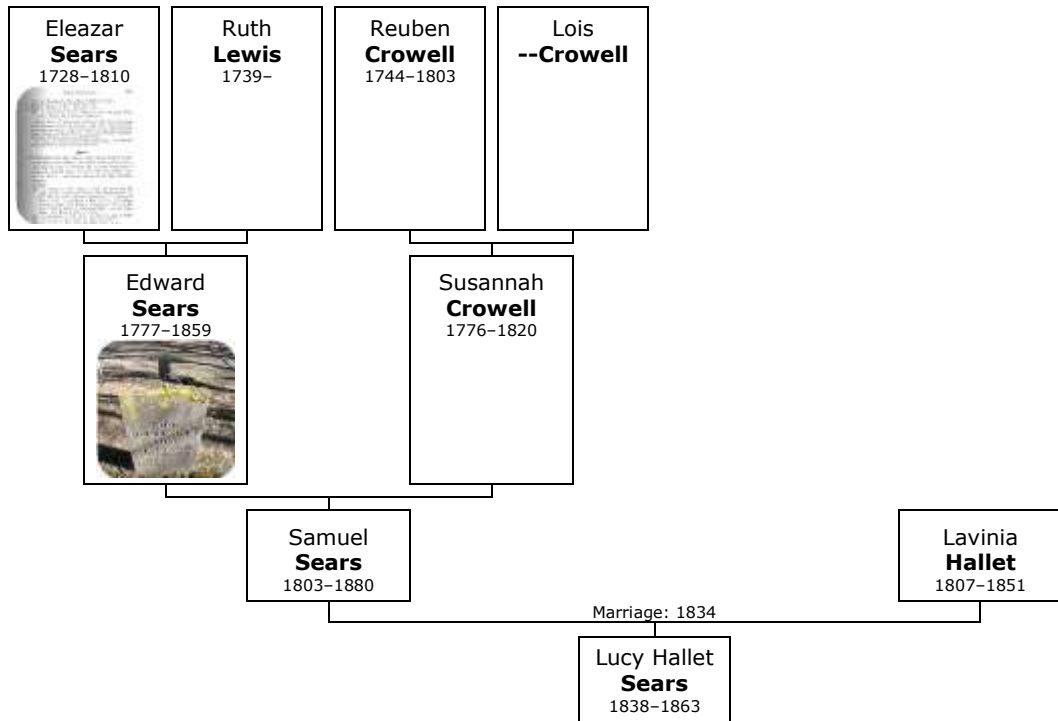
Eleazar
**Sears**
1728–1810

Ruth
**Lewis**
1739–

Reuben
**Crowell**
1744–1803

Lois
**--Crowell**

Edward
**Sears**
1777–1859

Susannah
**Crowell**
1776–1820

Samuel
**Sears**
1803–1880

Lavinia
**Hallet**
1807–1851

Marriage: 1834

Lucy Hallet
**Sears**
1838–1863